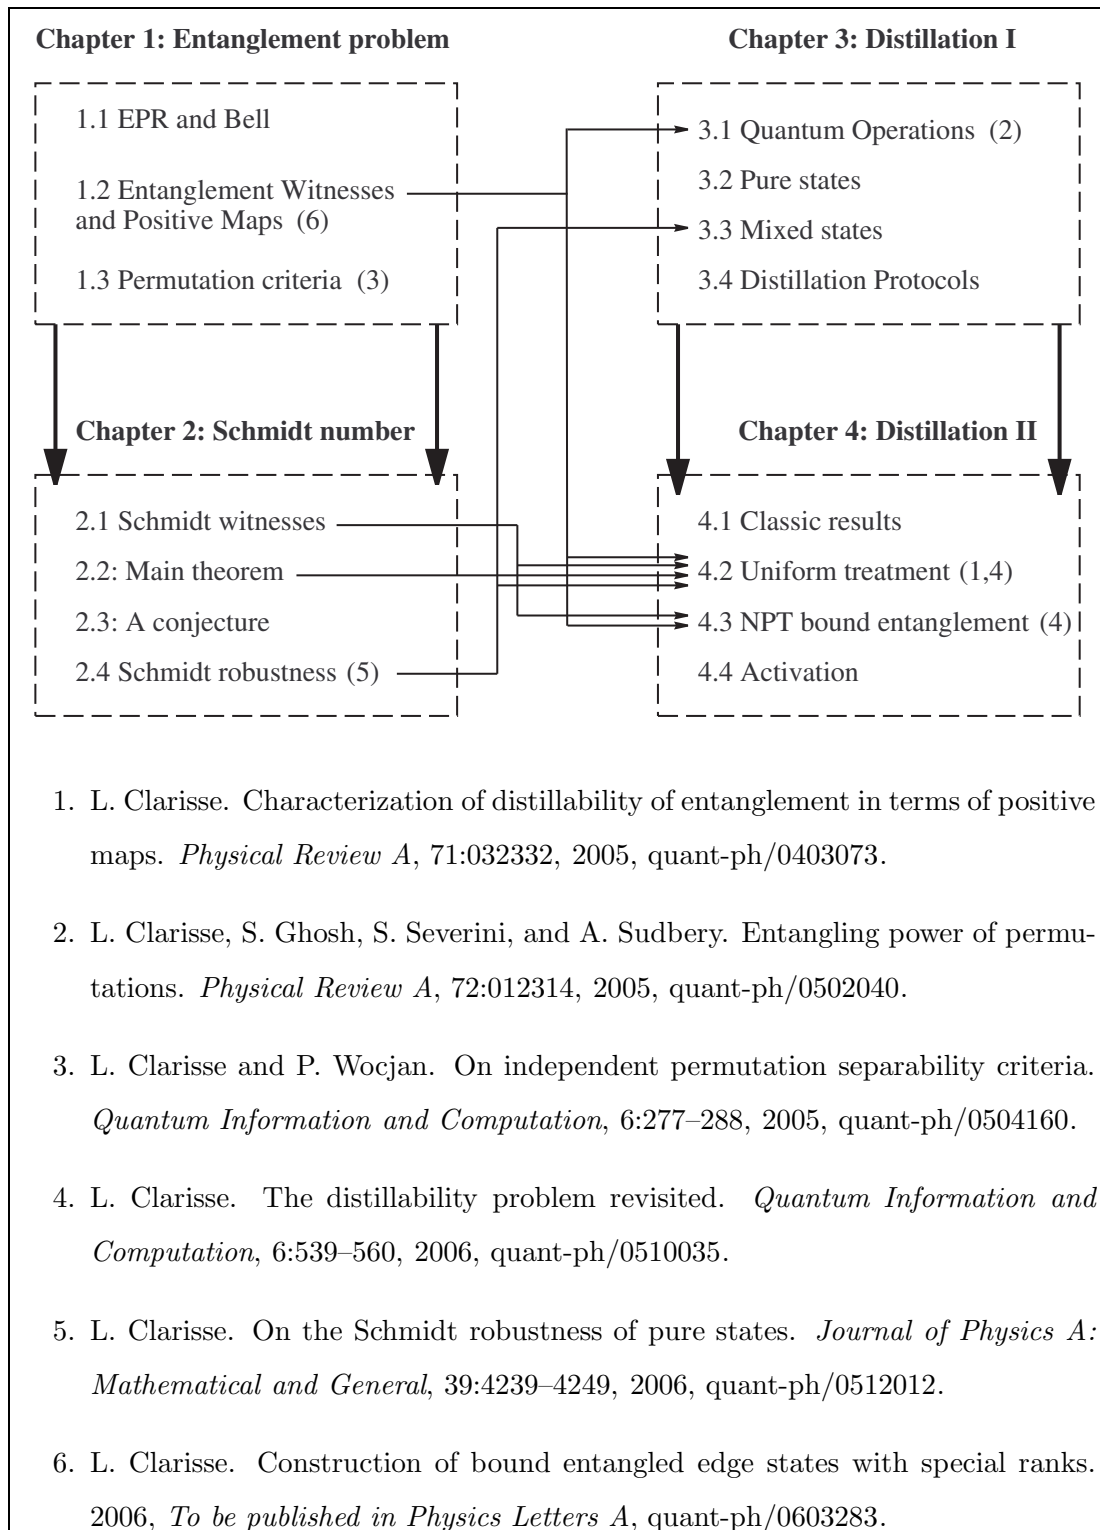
Chapter 1: Entanglement problem

1.1 EPR and Bell

1.2 Entanglement Witnesses and Positive Maps (6)

1.3 Permutation criteria (3)

Chapter 3: Distillation I

3.1 Quantum Operations (2)

3.2 Pure states

3.3 Mixed states

3.4 Distillation Protocols

Chapter 2: Schmidt number

2.1 Schmidt witnesses

2.2: Main theorem

2.3: A conjecture

2.4 Schmidt robustness (5)

Chapter 4: Distillation II

4.1 Classic results

4.2 Uniform treatment (1,4)

4.3 NPT bound entanglement (4)

4.4 Activation

1. L. Clarisse. Characterization of distillability of entanglement in terms of positive maps. *Physical Review A*, 71:032332, 2005, quant-ph/0403073.

2. L. Clarisse, S. Ghosh, S. Severini, and A. Sudbery. Entangling power of permutations. *Physical Review A*, 72:012314, 2005, quant-ph/0502040.

3. L. Clarisse and P. Wocjan. On independent permutation separability criteria. *Quantum Information and Computation*, 6:277–288, 2005, quant-ph/0504160.

4. L. Clarisse. The distillability problem revisited. *Quantum Information and Computation*, 6:539–560, 2006, quant-ph/0510035.

5. L. Clarisse. On the Schmidt robustness of pure states. *Journal of Physics A: Mathematical and General*, 39:4239–4249, 2006, quant-ph/0512012.

6. L. Clarisse. Construction of bound entangled edge states with special ranks. 2006, *To be published in Physics Letters A*, quant-ph/0603283.